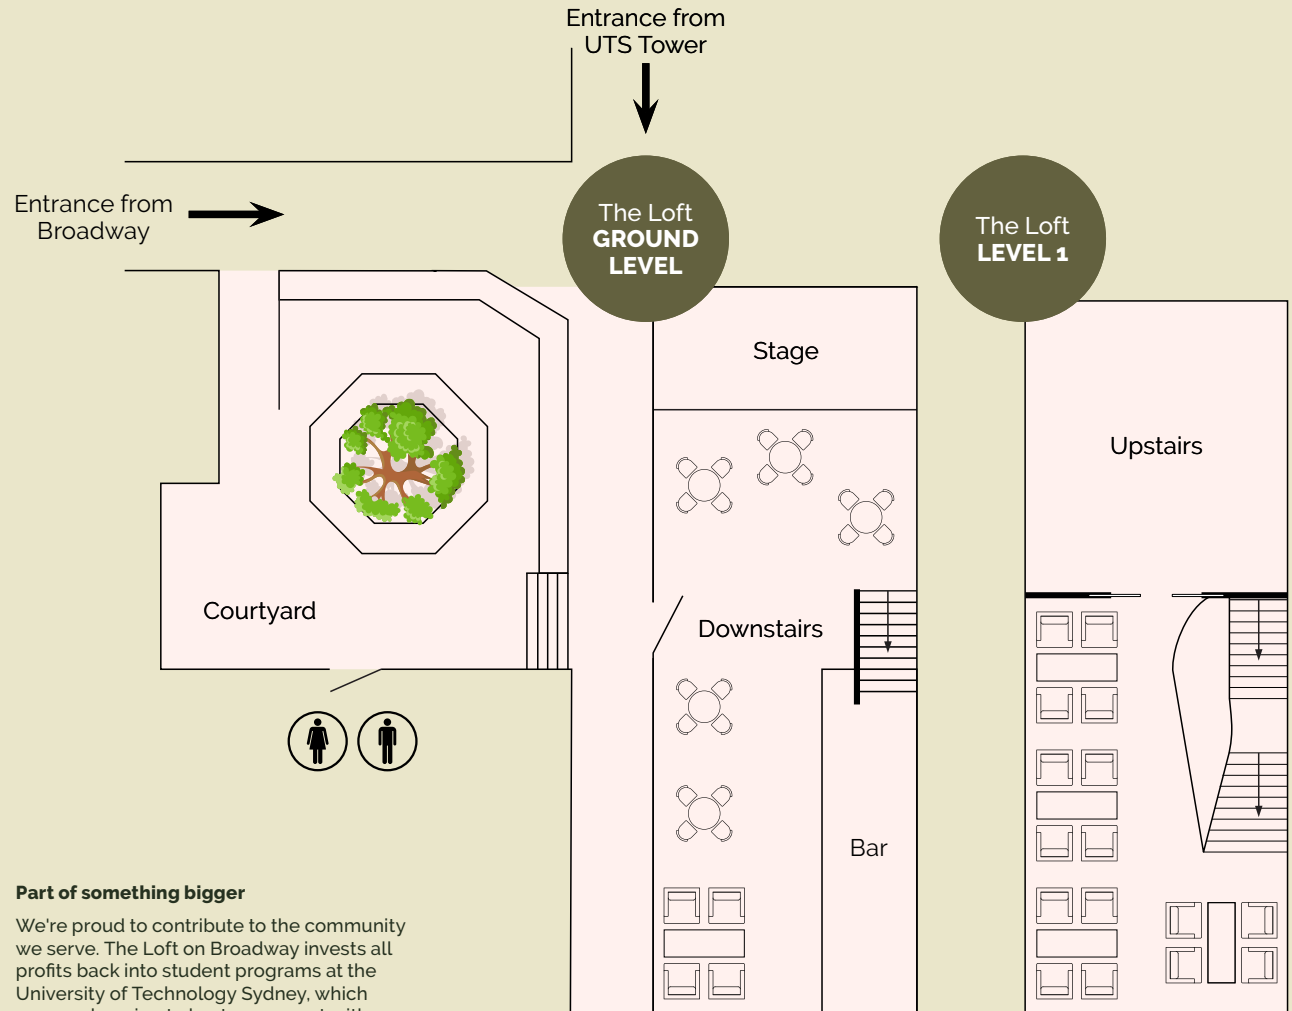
Entrance from UTS Tower

Entrance from Broadway

The Loft
GROUND LEVEL

The Loft
LEVEL 1

Stage

Upstairs

Courtyard

Downstairs

Bar

**Part of something bigger**

We're proud to contribute to the community we serve. The Loft on Broadway invests all profits back into student programs at the University of Technology Sydney, which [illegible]